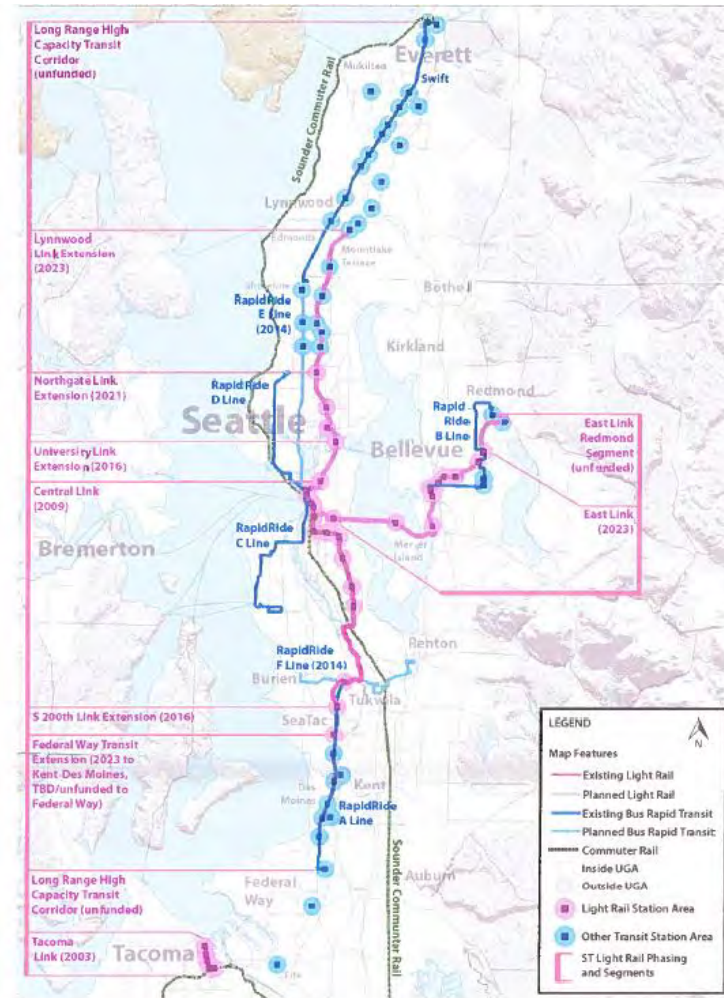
Long Range High Capacity Transit Corridor (unfunded)

Everett
Mukilteo
Swift
Sounder Commuter Rail

Lynnwood
Edmonds
Mountlake Terrace

Lynnwood Link Extension (2023)

Shoreline
RapidRide E Line (2014)

Bothell
Kirkland

Northgate Link Extension (2021)

RapidRide D Line

Seattle

Redmond
Rapid Ride B Line

East Link Redmond Segment (unfunded)

University Link Extension (2016)

Bellevue

Central Link (2009)

East Link (2023)

RapidRide C Line

Bremerton

Mercer Island

Renton

RapidRide F Line (2014)
Burien
Tukwila

S 200th Link Extension (2016)

SeaTac

Federal Way Transit Extension (2023 to Kent-Des Moines, TBD/unfunded to Federal Way)

Kent
Des Moines
RapidRide A Line

Sounder Commuter Rail

Long Range High Capacity Transit Corridor (unfunded)

Federal Way
Auburn

Tacoma Link (2003)

Tacoma
Fife

LEGEND
N
Map Features
Existing Light Rail
Planned Light Rail
Existing Bus Rapid Transit
Planned Bus Rapid Transit
Commuter Rail
Inside UGA
Outside UGA
Light Rail Station Area
Other Transit Station Area
ST Light Rail Phasing and Segments